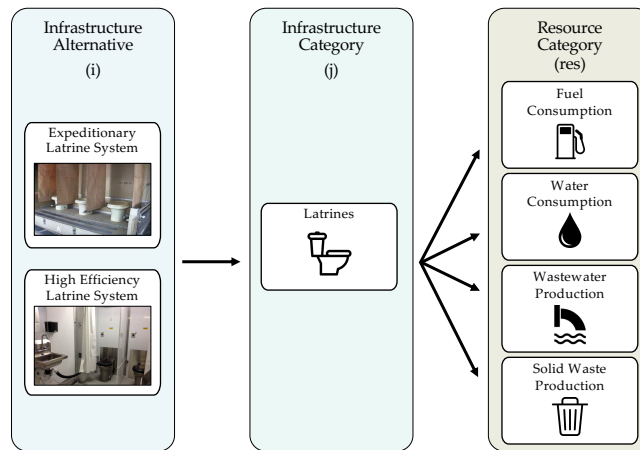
Infrastructure Alternative
(i)

Expeditionary Latrine System

High Efficiency Latrine System

Infrastructure Category
(j)

Latrines

Resource Category
(res)

Fuel Consumption

Water Consumption

Wastewater Production

Solid Waste Production